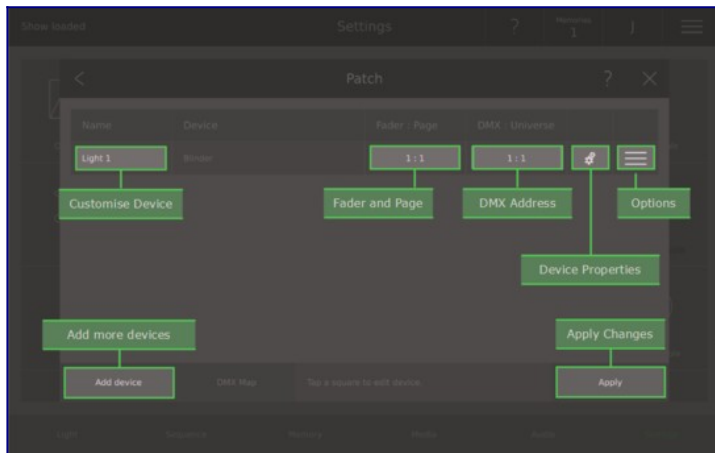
Show loaded

Settings

?

Memories
1

J

Patch

?

Name

Device

Fader : Page

DMX : Universe

Light 1

Binder

1 : 1

1 : 1

Customise Device

Fader and Page

DMX Address

Options

Device Properties

Add more devices

Apply Changes

Add device

DMX Map

Tap a square to edit device

Apply

Light

Sequence

Memory

Media

Audio